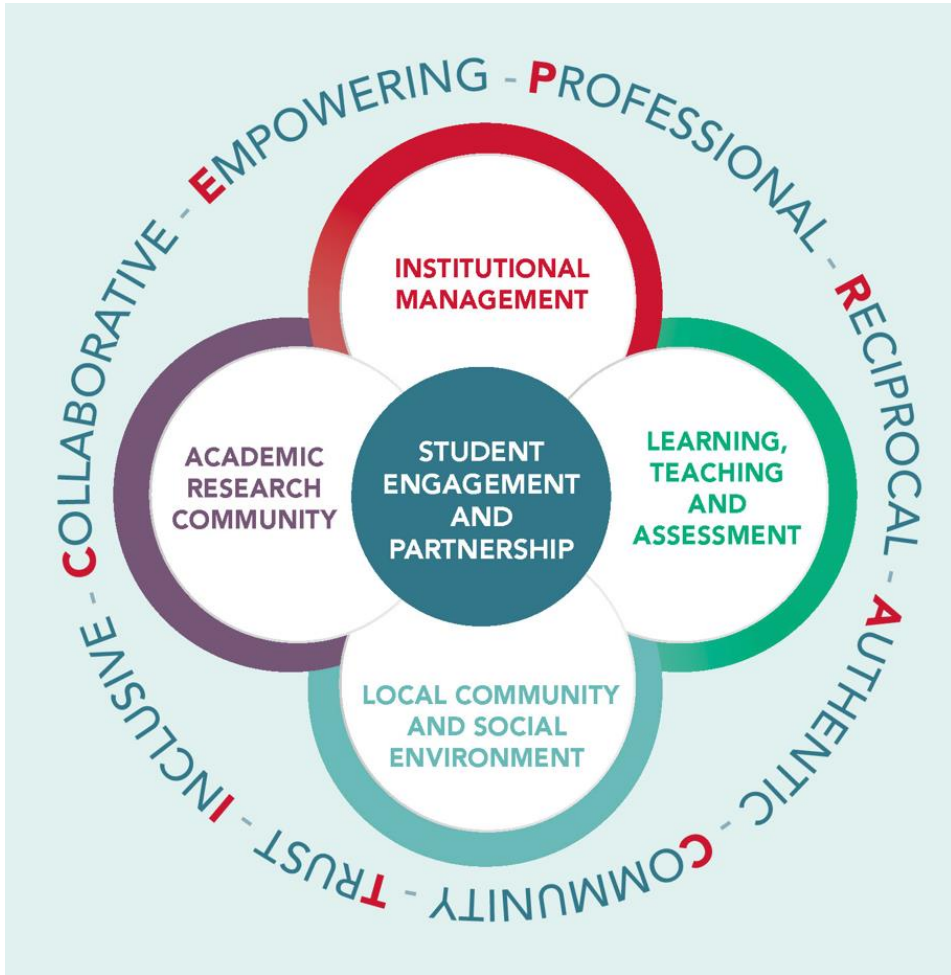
EMPOWERING - PROFESSIONAL - RECIPROCAL - AUTHENTIC - COMMUNITY - TRUST - INCLUSIVE - COLLABORATIVE -

INSTITUTIONAL MANAGEMENT

ACADEMIC RESEARCH COMMUNITY

STUDENT ENGAGEMENT AND PARTNERSHIP

LEARNING, TEACHING AND ASSESSMENT

LOCAL COMMUNITY AND SOCIAL ENVIRONMENT